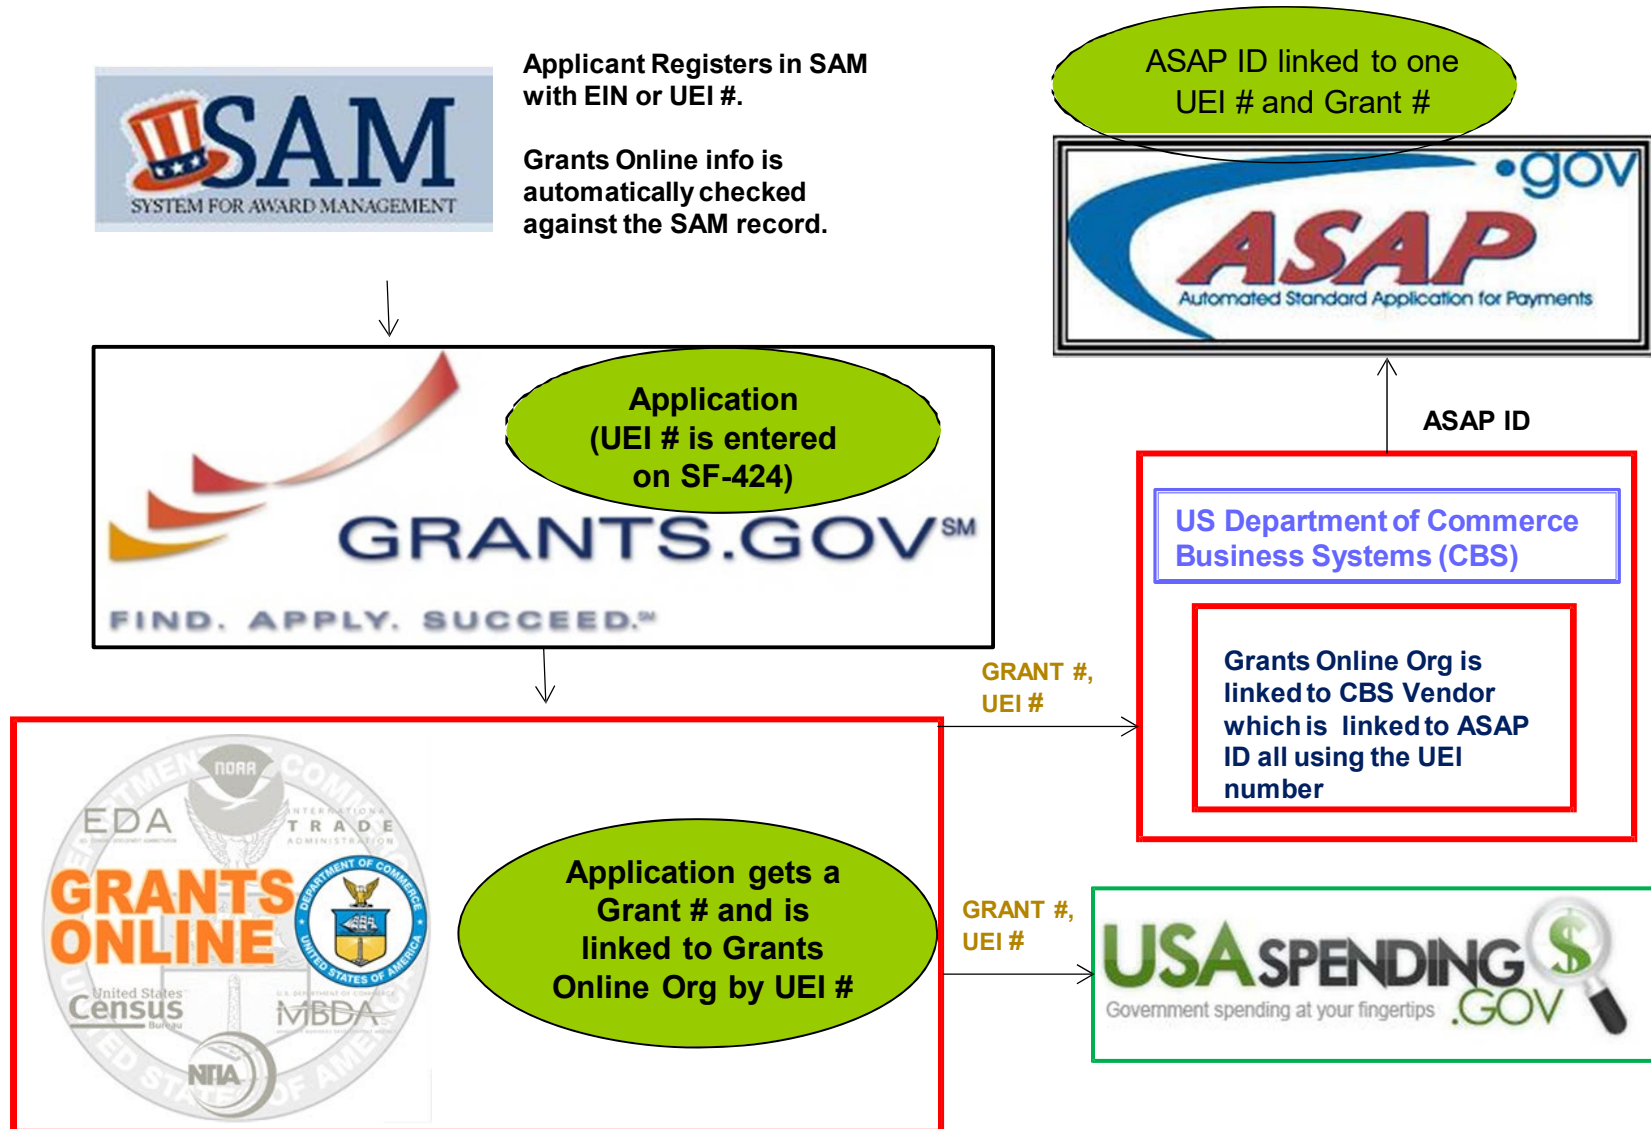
SAM
SYSTEM FOR AWARD MANAGEMENT

Applicant Registers in SAM with EIN or UEI #.

Grants Online info is automatically checked against the SAM record.

ASAP ID linked to one UEI # and Grant #

.gov
ASAP
Automated Standard Application for Payments

Application (UEI # is entered on SF-424)

GRANTS.GOV℠
FIND. APPLY. SUCCEED.℠

ASAP ID

US Department of Commerce Business Systems (CBS)

Grants Online Org is linked to CBS Vendor which is linked to ASAP ID all using the UEI number

GRANT #, UEI #

NOAA
EDA
INTERNATIONAL TRADE ADMINISTRATION
GRANTS ONLINE
DEPARTMENT OF COMMERCE
UNITED STATES OF AMERICA
United States Census Bureau
MBDA
NTIA

Application gets a Grant # and is linked to Grants Online Org by UEI #

GRANT #, UEI #

USASPENDING.GOV
Government spending at your fingertips